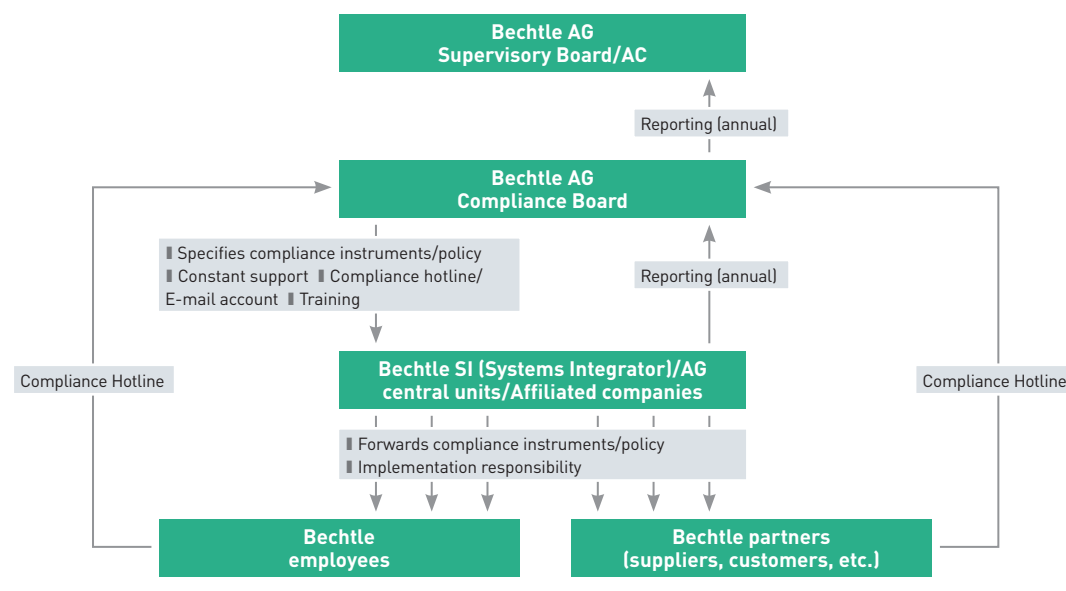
Bechtle AG
Supervisory Board/AC

Reporting (annual)

Bechtle AG
Compliance Board

Specifies compliance instruments/policy
Constant support Compliance hotline/ E-mail account Training

Reporting (annual)

Compliance Hotline

Compliance Hotline

Bechtle SI (Systems Integrator)/AG
central units/Affiliated companies

Forwards compliance instruments/policy
Implementation responsibility

Bechtle
employees

Bechtle partners
(suppliers, customers, etc.)